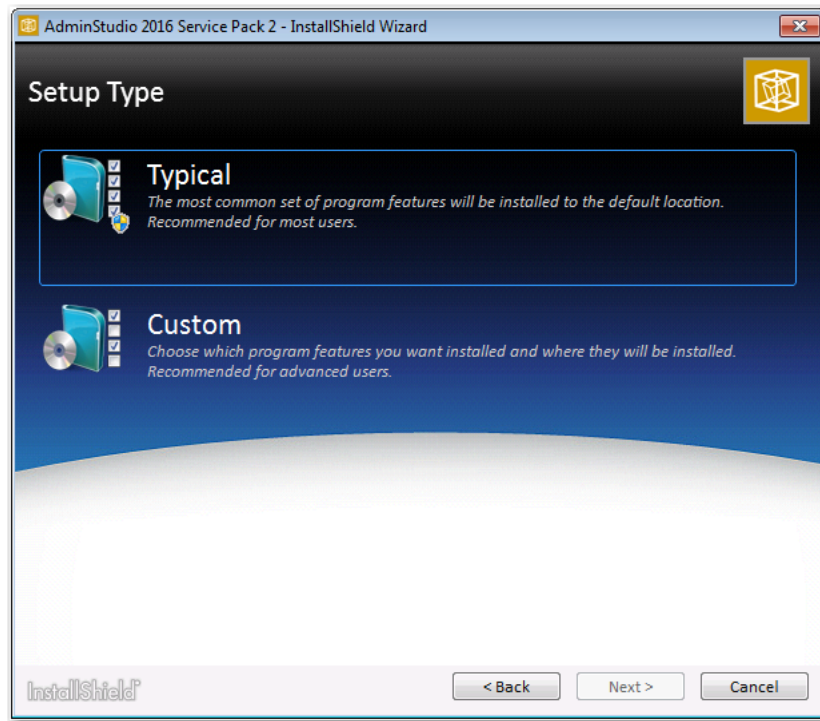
AdminStudio 2016 Service Pack 2 - InstallShield Wizard

Setup Type

Typical
The most common set of program features will be installed to the default location. Recommended for most users.

Custom
Choose which program features you want installed and where they will be installed. Recommended for advanced users.

InstallShield

< Back
Next >
Cancel